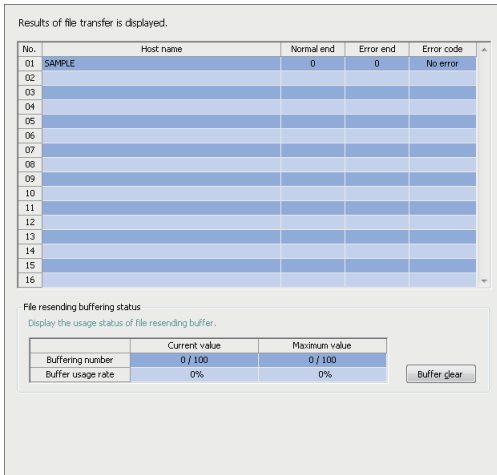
Results of file transfer is displayed.

| No. | Host name | Normal end | Error end | Error code |
|---|---|---|---|---|
| 01 | SAMPLE | 0 | 0 | No error |
| 02 | | | | |
| 03 | | | | |
| 04 | | | | |
| 05 | | | | |
| 06 | | | | |
| 07 | | | | |
| 08 | | | | |
| 09 | | | | |
| 10 | | | | |
| 11 | | | | |
| 12 | | | | |
| 13 | | | | |
| 14 | | | | |
| 15 | | | | |
| 16 | | | | |

File resending buffering status

Display the usage status of file resending buffer.

| | Current value | Maximum value |
|---|---|---|
| Buffering number | 0 / 100 | 0 / 100 |
| Buffer usage rate | 0% | 0% |

Buffer clear